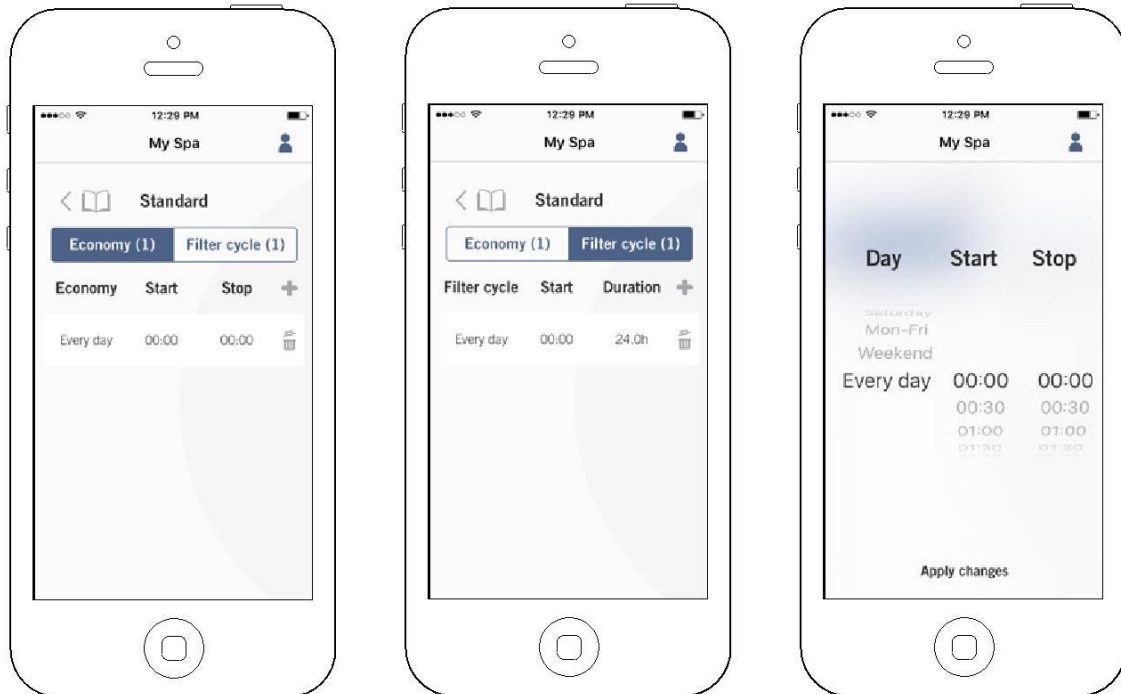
12:29 PM

My Spa

Standard

Economy (1)

Filter cycle (1)

| Economy | Start | Stop |
|---|---|---|
| Every day | 00:00 | 00:00 |

12:29 PM

My Spa

Standard

Economy (1)

Filter cycle (1)

| Filter cycle | Start | Duration |
|---|---|---|
| Every day | 00:00 | 24.0h |

12:29 PM

My Spa

| Day | Start | Stop |
|---|---|---|
| Saturday | | |
| Mon-Fri | | |
| Weekend | | |
| Every day | 00:00 | 00:00 |
| | 00:30 | 00:30 |
| | 01:00 | 01:00 |
| | 01:30 | 01:30 |

Apply changes